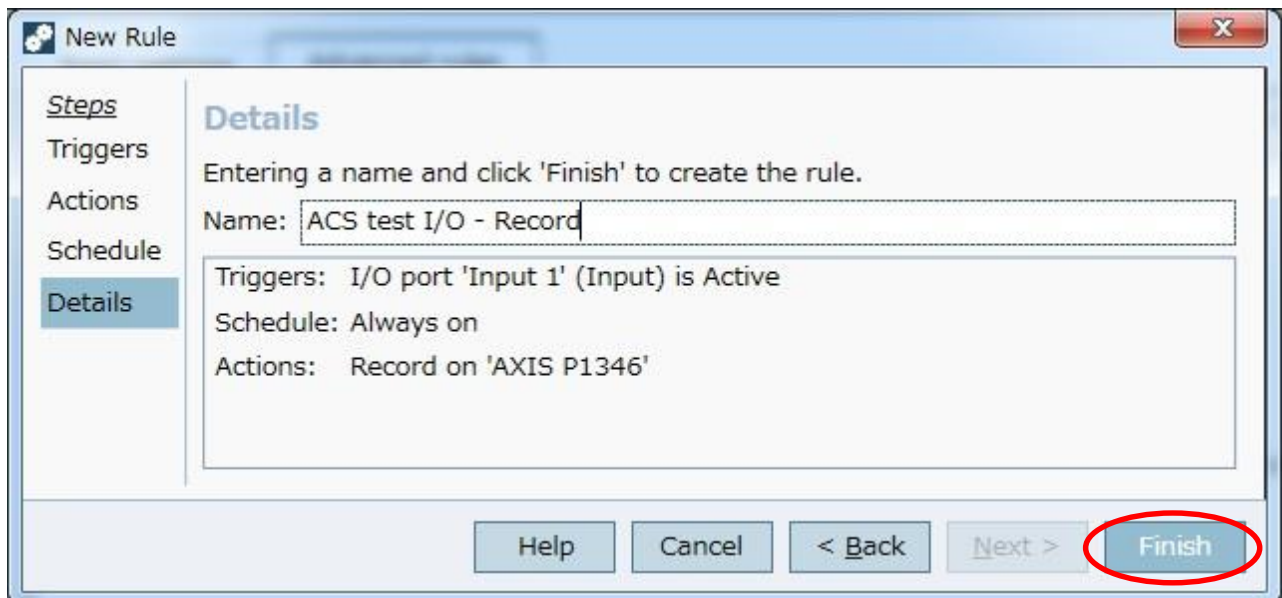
New Rule

Steps
Triggers
Actions
Schedule
Details

Details

Entering a name and click 'Finish' to create the rule.

Name: ACS test I/O - Record

Triggers: I/O port 'Input 1' (Input) is Active
Schedule: Always on
Actions: Record on 'AXIS P1346'

Help Cancel < Back Next > Finish